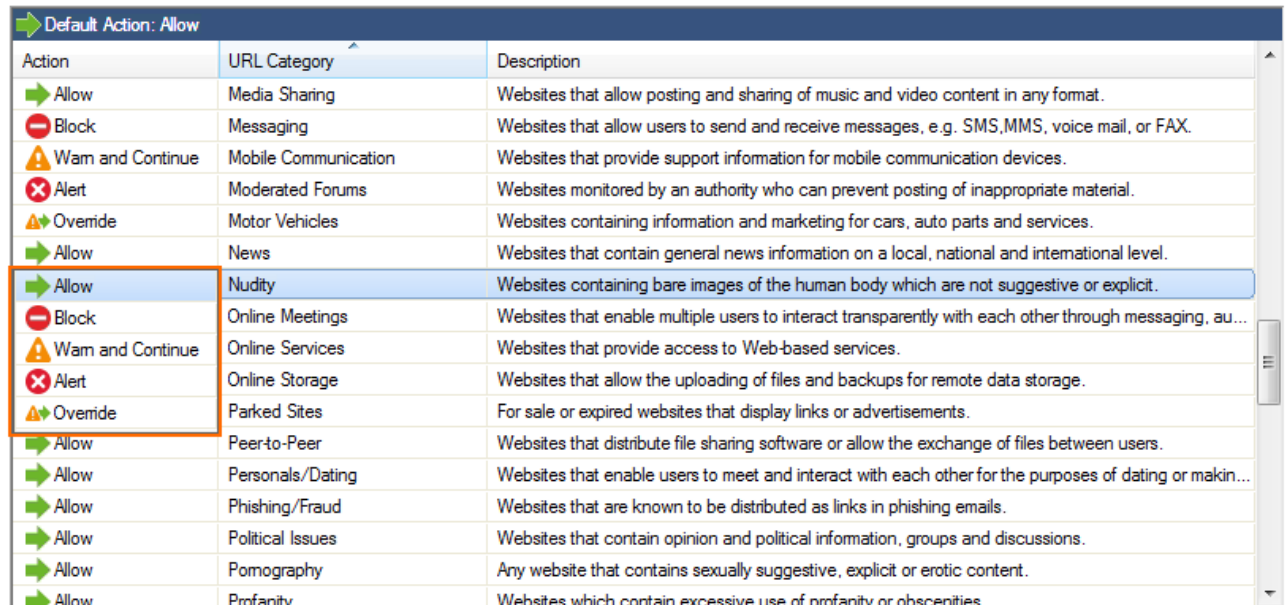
Default Action: Allow

| Action | URL Category | Description |
|---|---|---|
| Allow | Media Sharing | Websites that allow posting and sharing of music and video content in any format. |
| Block | Messaging | Websites that allow users to send and receive messages, e.g. SMS,MMS, voice mail, or FAX. |
| Warn and Continue | Mobile Communication | Websites that provide support information for mobile communication devices. |
| Alert | Moderated Forums | Websites monitored by an authority who can prevent posting of inappropriate material. |
| Override | Motor Vehicles | Websites containing information and marketing for cars, auto parts and services. |
| Allow | News | Websites that contain general news information on a local, national and international level. |
| Allow | Nudity | Websites containing bare images of the human body which are not suggestive or explicit. |
| Block | Online Meetings | Websites that enable multiple users to interact transparently with each other through messaging, au... |
| Warn and Continue | Online Services | Websites that provide access to Web-based services. |
| Alert | Online Storage | Websites that allow the uploading of files and backups for remote data storage. |
| Override | Parked Sites | For sale or expired websites that display links or advertisements. |
| Allow | Peer-to-Peer | Websites that distribute file sharing software or allow the exchange of files between users. |
| Allow | Personals/Dating | Websites that enable users to meet and interact with each other for the purposes of dating or makin... |
| Allow | Phishing/Fraud | Websites that are known to be distributed as links in phishing emails. |
| Allow | Political Issues | Websites that contain opinion and political information, groups and discussions. |
| Allow | Pornography | Any website that contains sexually suggestive, explicit or erotic content. |
| Allow | Profanity | Websites which contain excessive use of profanity or obscenities. |